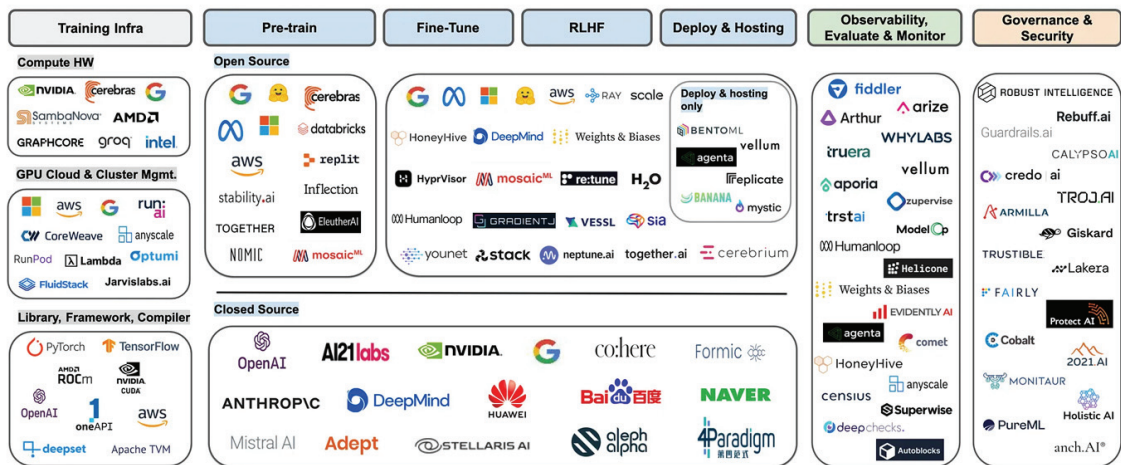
Training Infra

Compute HW

NVIDIA cerebras G
SambaNova AMD
GRAPHCORE groq intel

GPU Cloud & Cluster Mgmt.

aws G run:ai
CoreWeave anyscale
RunPod Lambda Optumi
FluidStack Jarvislabs.ai

Library, Framework, Compiler

PyTorch TensorFlow
AMD ROCm NVIDIA CUDA
OpenAI oneAPI aws
deepset Apache TVM

Pre-train

Open Source

G cerebras
databricks
aws replit
stability.ai Inflection
TOGETHER EleutherAI
NOMIC mosaicML

Fine-Tune

RLHF

Deploy & Hosting

G aws RAY scale
HoneyHive DeepMind Weights & Biases
HyprVisor mosaicML re:tune H2O
Humanloop GRADIENTJ VESSL sia
younet stack neptune.ai together.ai cerebrium

Deploy & hosting only

BENTOML vellum
agenta
replicate
BANANA mystic

Closed Source

OpenAI AI21labs NVIDIA G co:here Formic
ANTHROPIC DeepMind HUAWEI Baidu百度 NAVER
Mistral AI Adept STELLARIS AI aleph alpha 4Paradigm 第四范式

Observability, Evaluate & Monitor

fiddler
arize
Arthur
WHYLABS
truera
vellum
aporia
zupervise
trstai
ModelOp
Humanloop
Helicone
Weights & Biases
EVIDENTLY AI
agenta
comet
HoneyHive
census
anyscale
Superwise
deepchecks.
Autoblocks

Governance & Security

ROBUST INTELLIGENCE
Guardrails.ai Rebuff.ai
CALYPSOAI
credo ai
TROJ.AI
ARMILLA
Giskard
TRUSTIBLE
Lakera
FAIRLY
Protect AI
Cobalt
2021.AI
MONITAUR
Holistic AI
PureML
anch.AI